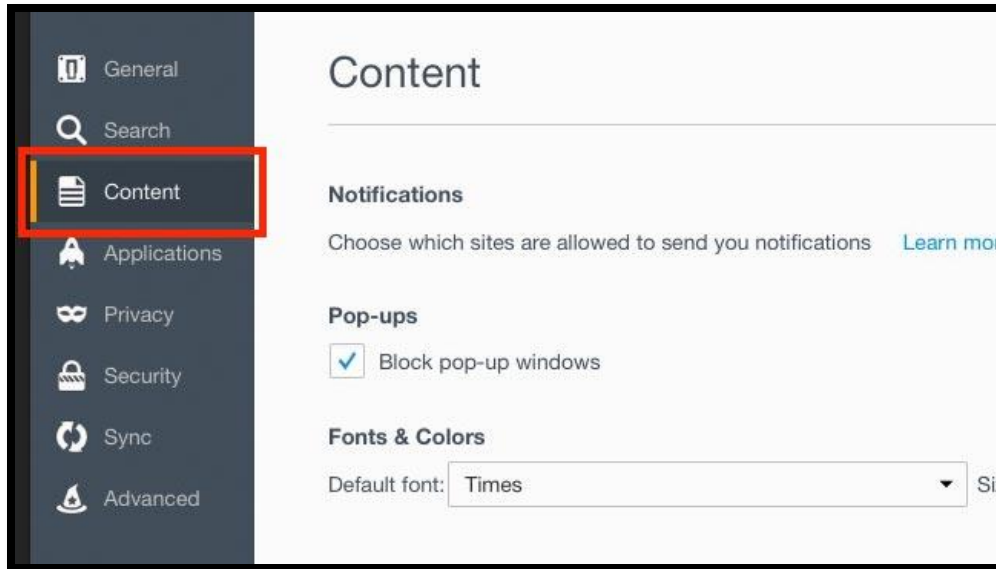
General
Search
Content
Applications
Privacy
Security
Sync
Advanced

Content

Notifications

Choose which sites are allowed to send you notifications Learn mo

Pop-ups

Block pop-up windows

Fonts & Colors

Default font: Times Si